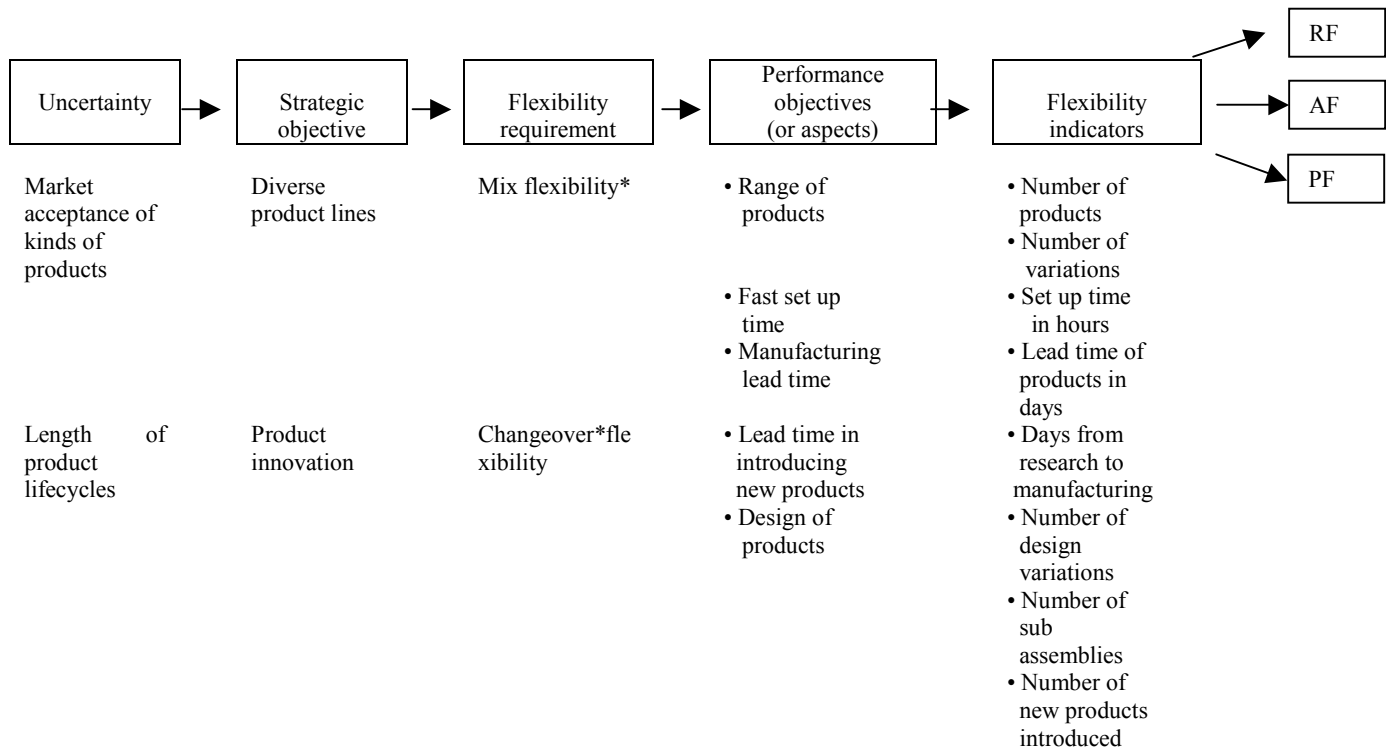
Uncertainty

Strategic objective

Flexibility requirement

Performance objectives (or aspects)

Flexibility indicators

RF

AF

PF

Market acceptance of kinds of products

Diverse product lines

Mix flexibility*

• Range of products

• Fast set up time

• Manufacturing lead time

• Number of products

• Number of variations

• Set up time in hours

• Lead time of products in days

Length of product lifecycles

Product innovation

Changeover*flexibility

• Lead time in introducing new products

• Design of products

• Days from research to manufacturing

• Number of design variations

• Number of sub assemblies

• Number of new products introduced